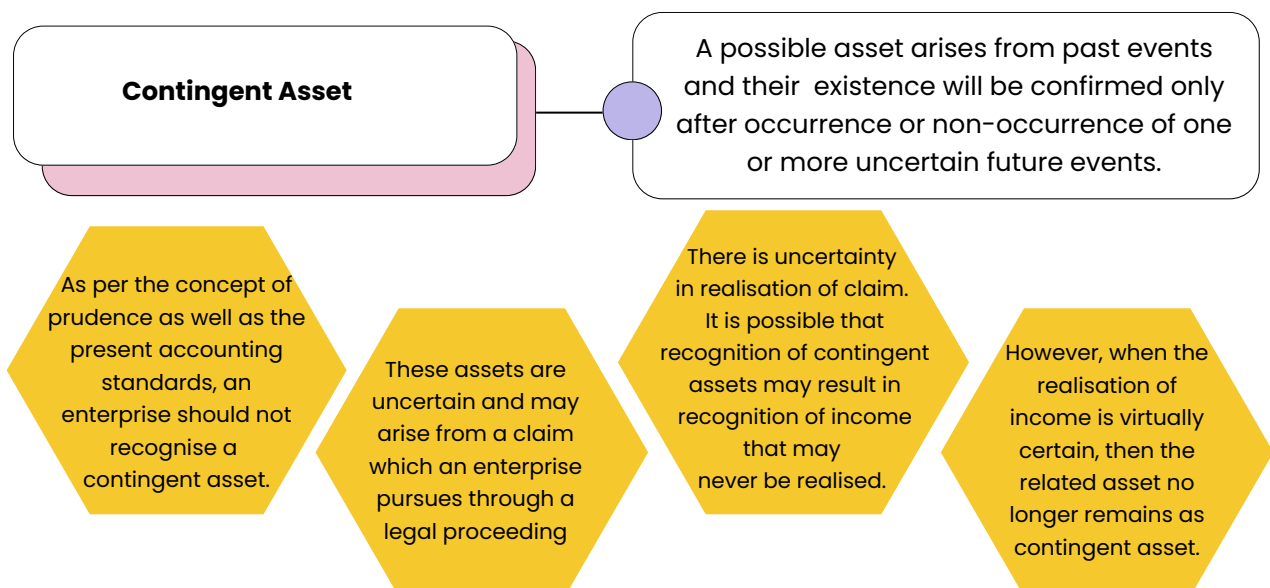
Contingent Asset

A possible asset arises from past events and their existence will be confirmed only after occurrence or non-occurrence of one or more uncertain future events.

As per the concept of prudence as well as the present accounting standards, an enterprise should not recognise a contingent asset.

These assets are uncertain and may arise from a claim which an enterprise pursues through a legal proceeding

There is uncertainty in realisation of claim. It is possible that recognition of contingent assets may result in recognition of income that may never be realised.

However, when the realisation of income is virtually certain, then the related asset no longer remains as contingent asset.